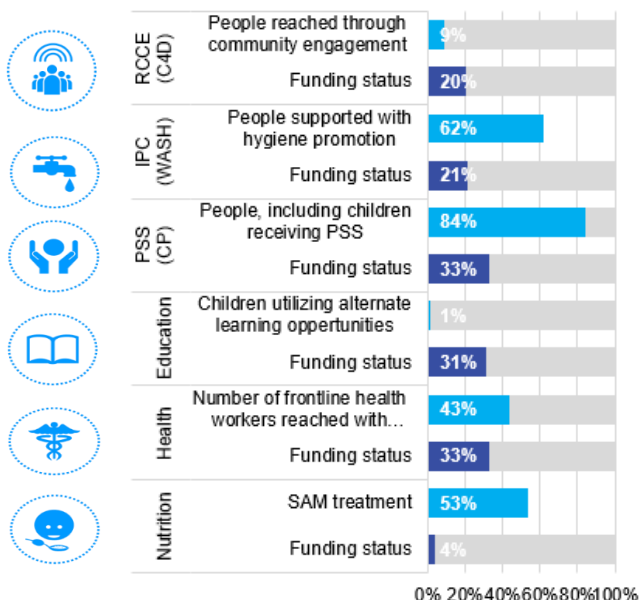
| | | |
|---|---|---|
| RCCE (C4D) | People reached through community engagement | 9% |
| | Funding status | 20% |
| IPC (WASH) | People supported with hygiene promotion | 62% |
| | Funding status | 21% |
| PSS (CP) | People, including children receiving PSS | 84% |
| | Funding status | 33% |
| Education | Children utilizing alternate learning oppertunities | 1% |
| | Funding status | 31% |
| Health | Number of frontline health workers reached with… | 43% |
| | Funding status | 33% |
| Nutrition | SAM treatment | 53% |
| | Funding status | 4% |

0% 20% 40% 60% 80% 100%